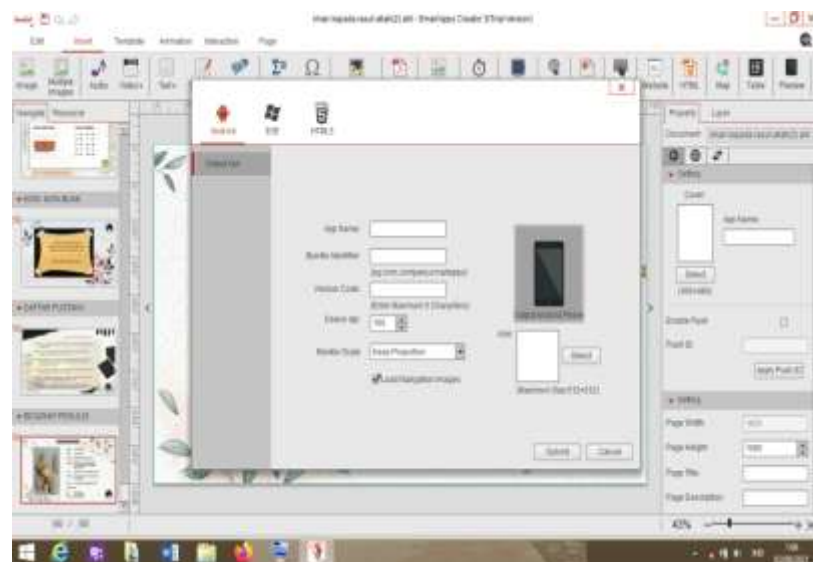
Edit Insert Template Animation Interaction Page

Image Multiple Images Audio Video Text

Template Resource

KATA PENGANTAR

DAFTAR PUSTAKA

BIOGRAFI PENULIS

Android iOS HTML5

Output Type

App Name

Bundle Identifier

(e.g. com.company.smallapp)

Version Code

(Enter Maximum 9 Characters)

Device dpi

Rotate Scale Keep Proportion

Load Navigation Images

Icon

Select

(Maximum Size:512×512)

Submit Cancel

Property Layer

Document

Settings

Cover

App Name

Select

Bookshelf

Enable Push

Push ID

Apply Push ID

Settings

Page Width

Page Height

Page Title

Page Description

43%

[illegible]